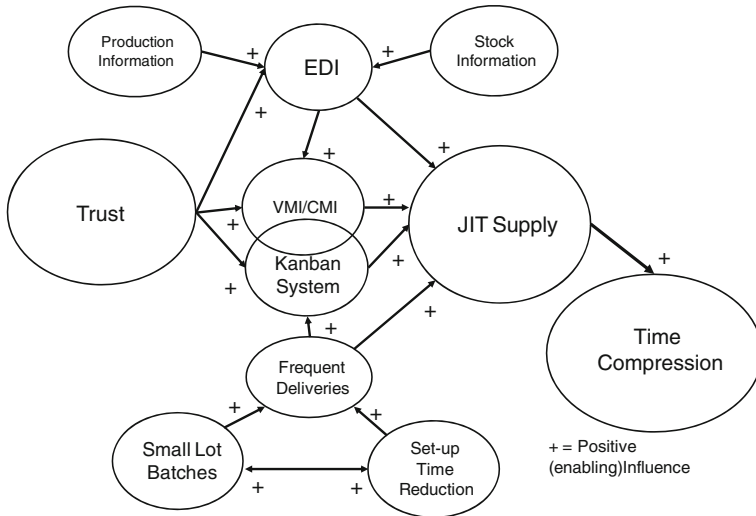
Production Information
+
EDI
+
Stock Information
+
+
+
Trust
VMI/CMI
+
+
JIT Supply
Kanban System
+
+
+
+
+
Time Compression
Frequent Deliveries
+
+
Small Lot Batches
Set-up Time Reduction
+
+
+ = Positive (enabling)Influence